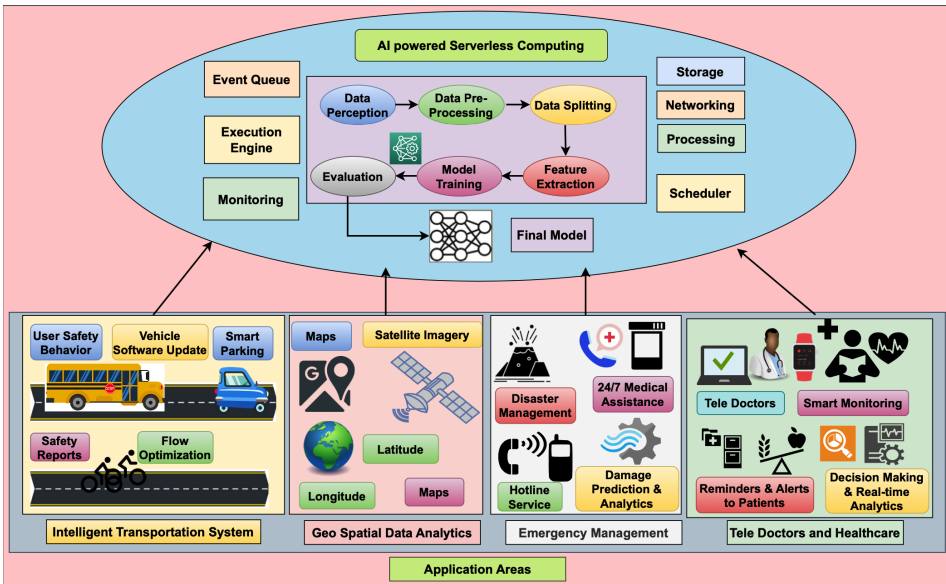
AI powered Serverless Computing

Event Queue

Execution Engine

Monitoring

Data Perception

Data Pre-Processing

Data Splitting

Feature Extraction

Model Training

Evaluation

Final Model

Storage

Networking

Processing

Scheduler

User Safety Behavior

Vehicle Software Update

Smart Parking

Safety Reports

Flow Optimization

Intelligent Transportation System

Maps

Satellite Imagery

Latitude

Longitude

Maps

Geo Spatial Data Analytics

Disaster Management

24/7 Medical Assistance

Hotline Service

Damage Prediction & Analytics

Emergency Management

Tele Doctors

Smart Monitoring

Reminders & Alerts to Patients

Decision Making & Real-time Analytics

Tele Doctors and Healthcare

Application Areas